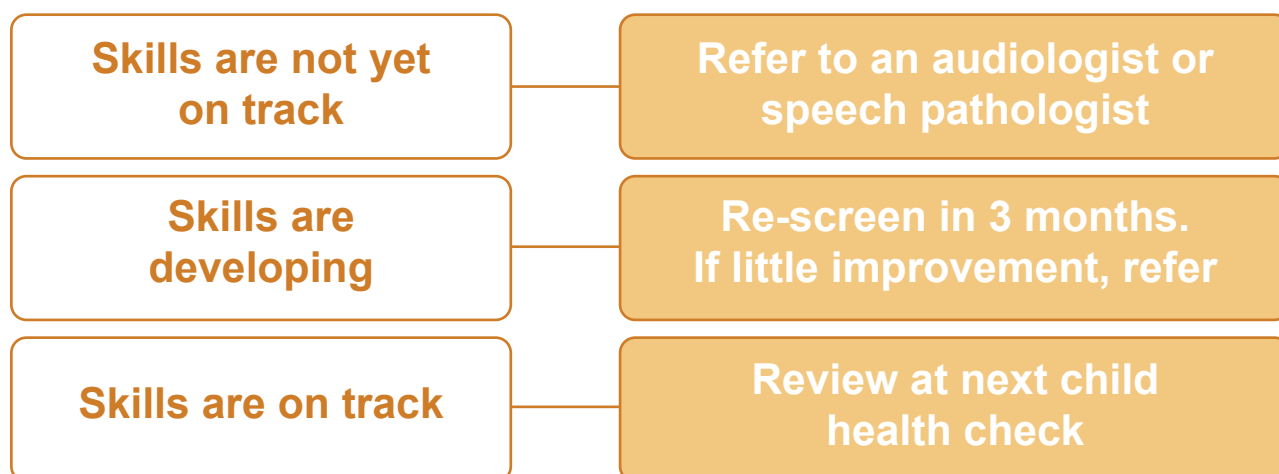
Skills are not yet on track

Refer to an audiologist or speech pathologist

Skills are developing

Re-screen in 3 months. If little improvement, refer

Skills are on track

Review at next child health check